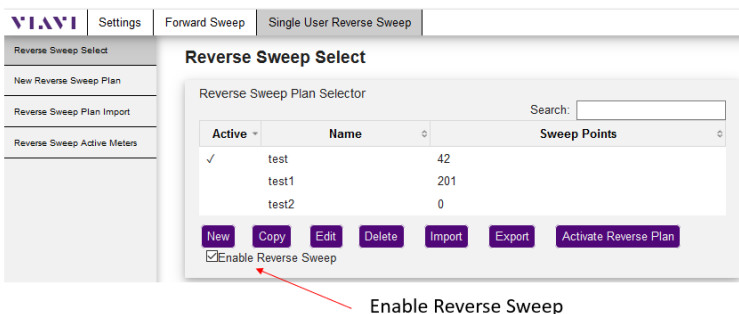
VIAVI Settings Forward Sweep Single User Reverse Sweep

Reverse Sweep Select
New Reverse Sweep Plan
Reverse Sweep Plan Import
Reverse Sweep Active Meters

Reverse Sweep Select

Reverse Sweep Plan Selector

Search:

| Active | Name | Sweep Points |
|---|---|---|
| ✓ | test | 42 |
| | test1 | 201 |
| | test2 | 0 |

New Copy Edit Delete Import Export Activate Reverse Plan

Enable Reverse Sweep

Enable Reverse Sweep